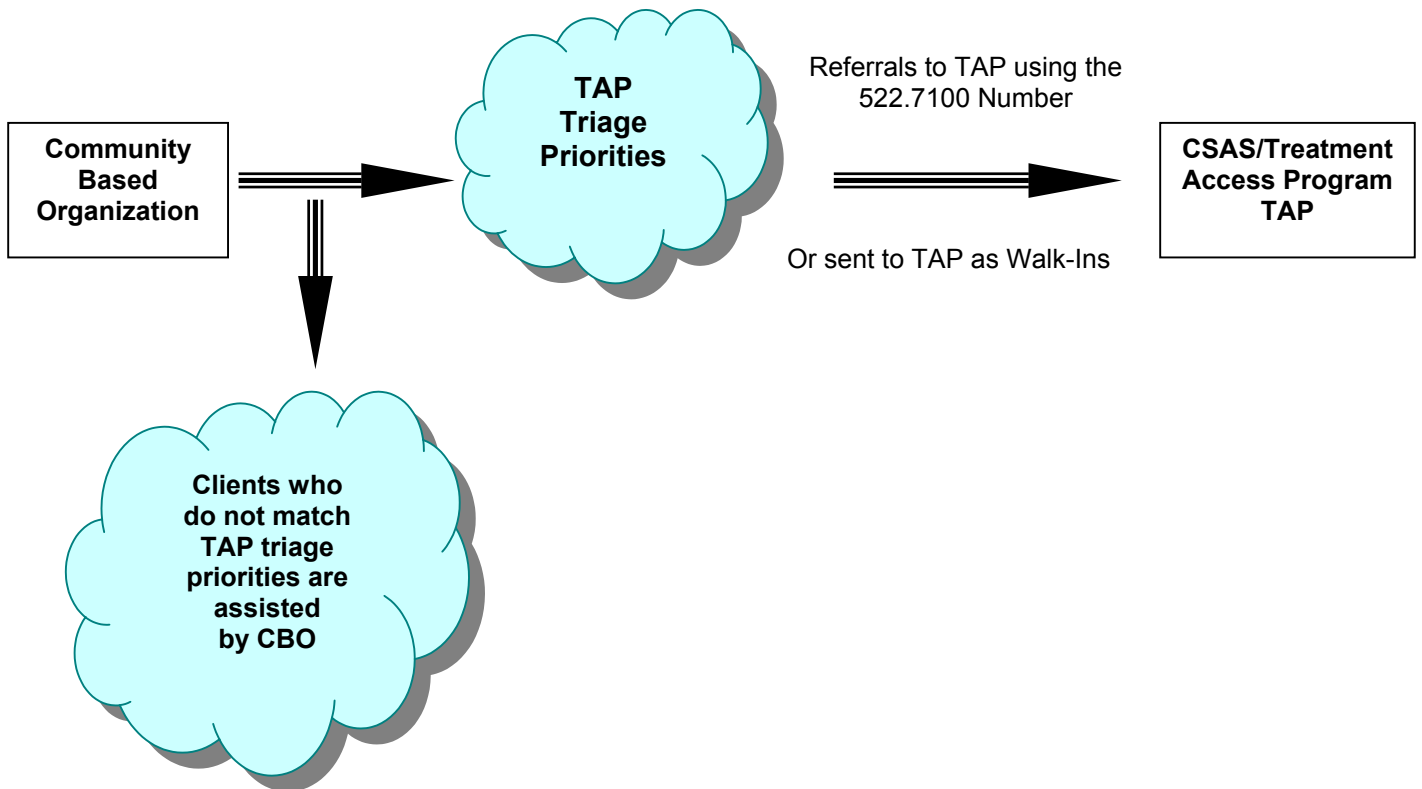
Community Based Organization

TAP Triage Priorities

Referrals to TAP using the 522.7100 Number

Or sent to TAP as Walk-Ins

CSAS/Treatment Access Program TAP

Clients who do not match TAP triage priorities are assisted by CBO